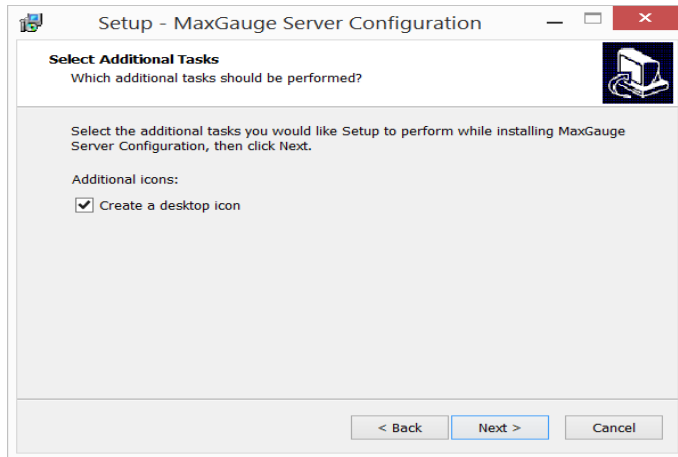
Setup - MaxGauge Server Configuration

Select Additional Tasks
Which additional tasks should be performed?

Select the additional tasks you would like Setup to perform while installing MaxGauge Server Configuration, then click Next.

Additional icons:

Create a desktop icon

< Back

Next >

Cancel